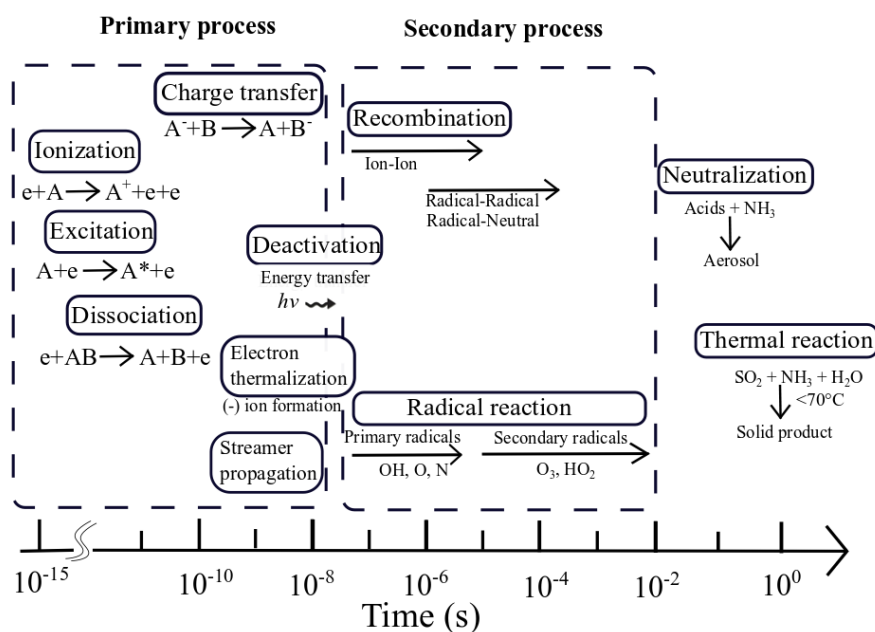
Primary process

Secondary process

Charge transfer
$A^-+B \rightarrow A+B^-$

Ionization
$e+A \rightarrow A^++e+e$

Excitation
$A+e \rightarrow A^*+e$

Dissociation
$e+AB \rightarrow A+B+e$

Recombination
Ion-Ion

Radical-Radical
Radical-Neutral

Deactivation
Energy transfer
$h\nu$

Electron thermalization
(-) ion formation

Streamer propagation

Radical reaction
Primary radicals
OH, O, N
Secondary radicals
$O_3$, $HO_2$

Neutralization
Acids + $NH_3$
Aerosol

Thermal reaction
$SO_2 + NH_3 + H_2O$
<70°C
Solid product

$10^{-15}$ $10^{-10}$ $10^{-8}$ $10^{-6}$ $10^{-4}$ $10^{-2}$ $10^{0}$
Time (s)